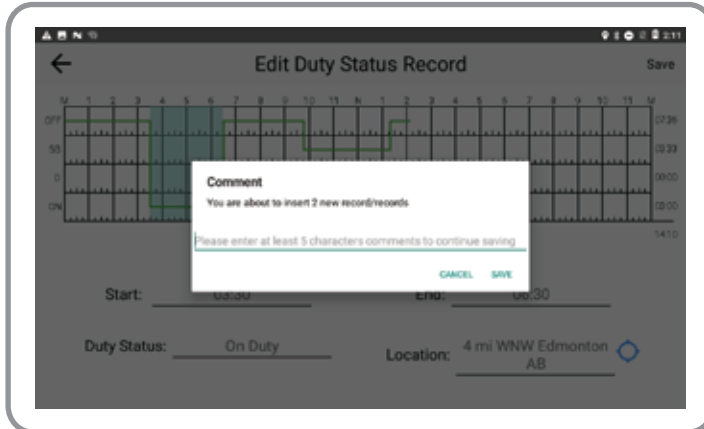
2:11

Edit Duty Status Record

Save

M 1 2 3 4 5 6 7 8 9 10 11 N 1 2 3 4 5 6 7 8 9 10 11 M

OFF
SB
D
ON

07:26
03:33
00:00
02:00
14:10

Comment

You are about to insert 2 new record/records

Please enter at least 5 characters comments to continue saving

CANCEL SAVE

Start: 03:30

End: 06:30

Duty Status: On Duty

Location: 4 mi WNW Edmonton AB